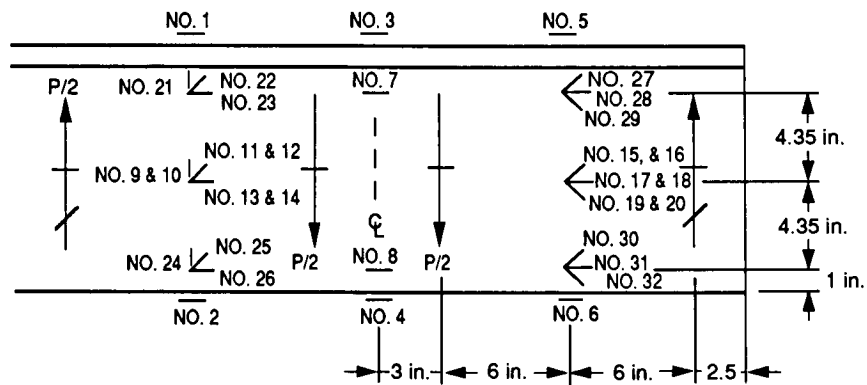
NO. 1 NO. 3 NO. 5

P/2 NO. 21 NO. 22 NO. 23 NO. 7 NO. 27 NO. 28 NO. 29 4.35 in.

NO. 9 & 10 NO. 11 & 12 NO. 13 & 14 NO. 15, & 16 NO. 17 & 18 NO. 19 & 20 4.35 in.

℄

NO. 24 NO. 25 NO. 26 P/2 NO. 8 P/2 NO. 30 NO. 31 NO. 32 1 in.

NO. 2 NO. 4 NO. 6

3 in. 6 in. 6 in. 2.5